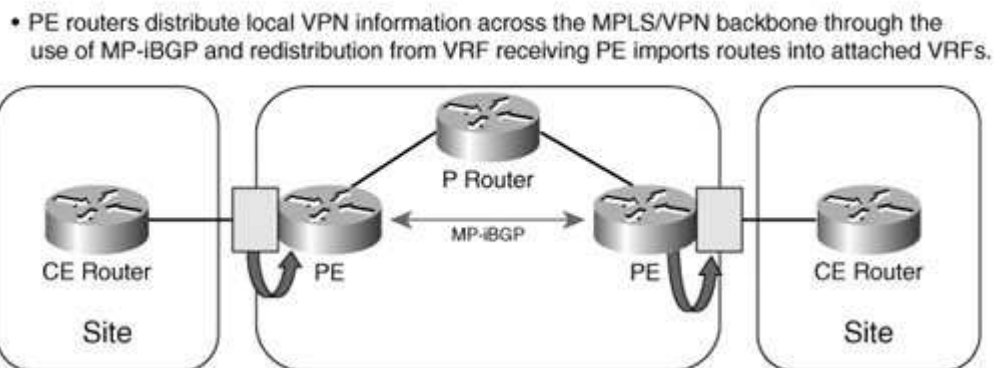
• PE routers distribute local VPN information across the MPLS/VPN backbone through the use of MP-iBGP and redistribution from VRF receiving PE imports routes into attached VRFs.

P Router

MP-iBGP

CE Router

PE

PE

CE Router

Site

Site